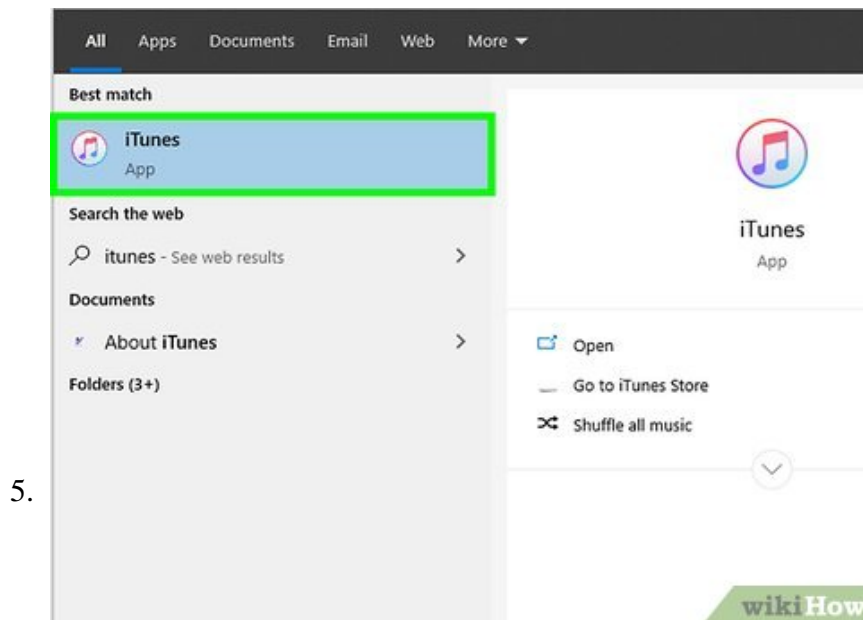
All Apps Documents Email Web More

Best match

iTunes
App

Search the web

itunes - See web results

Documents

About iTunes

Folders (3+)

iTunes
App

Open

Go to iTunes Store

Shuffle all music

5.

wikiHow